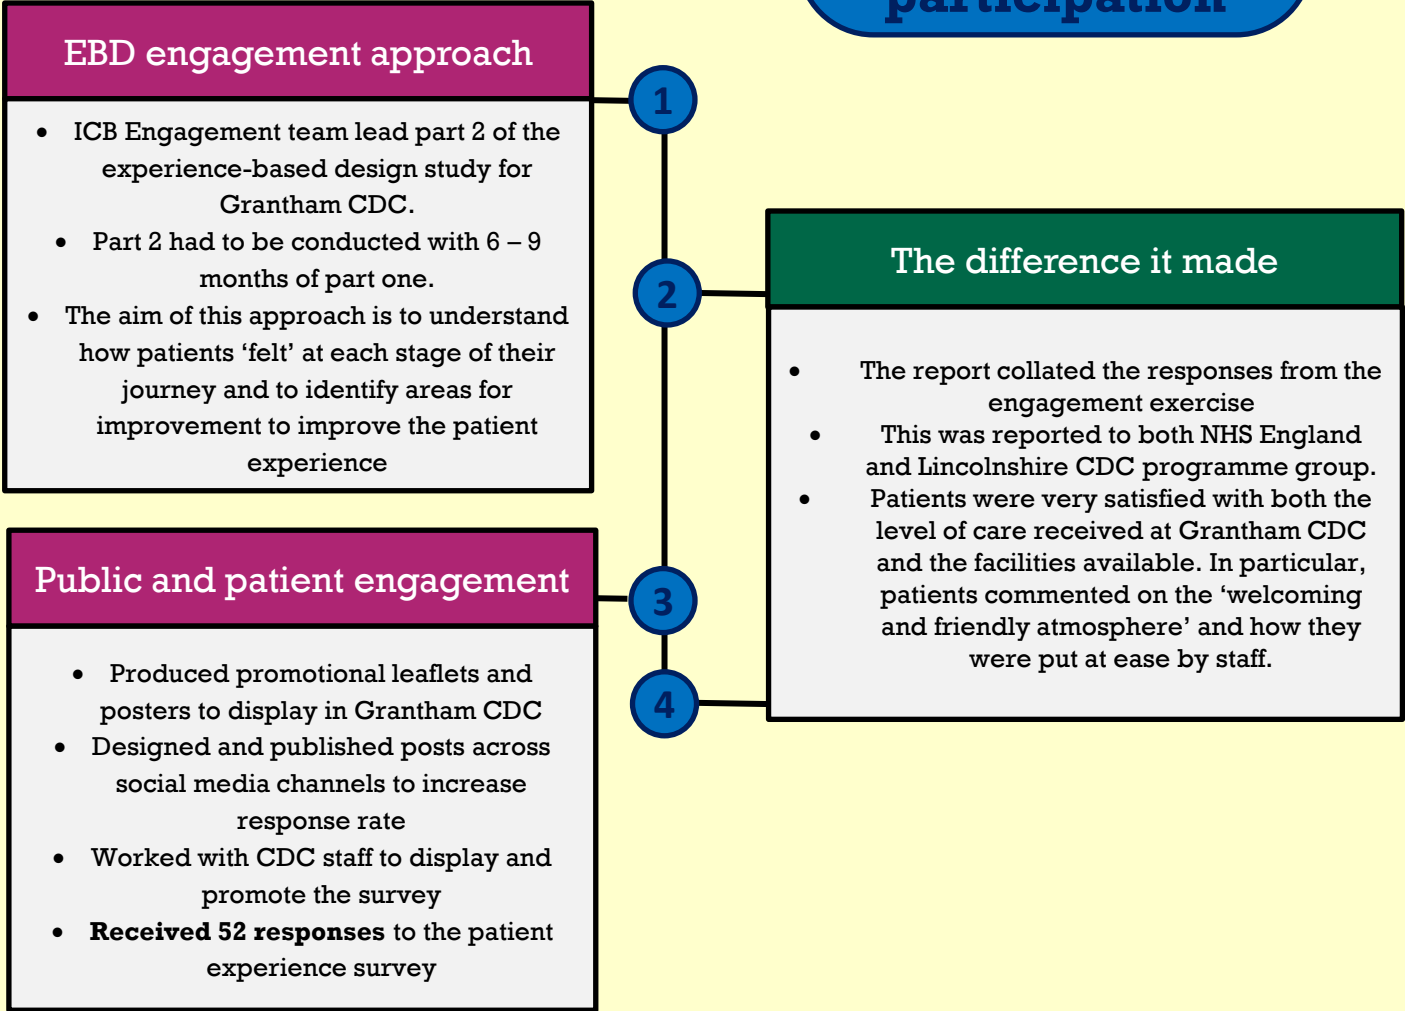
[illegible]

EBD engagement approach

- ICB Engagement team lead part 2 of the experience-based design study for Grantham CDC.
- Part 2 had to be conducted with 6 – 9 months of part one.
- The aim of this approach is to understand how patients 'felt' at each stage of their journey and to identify areas for improvement to improve the patient experience

1

2

The difference it made

- The report collated the responses from the engagement exercise
- This was reported to both NHS England and Lincolnshire CDC programme group.
- Patients were very satisfied with both the level of care received at Grantham CDC and the facilities available. In particular, patients commented on the 'welcoming and friendly atmosphere' and how they were put at ease by staff.

Public and patient engagement

3

4

- Produced promotional leaflets and posters to display in Grantham CDC
- Designed and published posts across social media channels to increase response rate
- Worked with CDC staff to display and promote the survey
- **Received 52 responses** to the patient experience survey